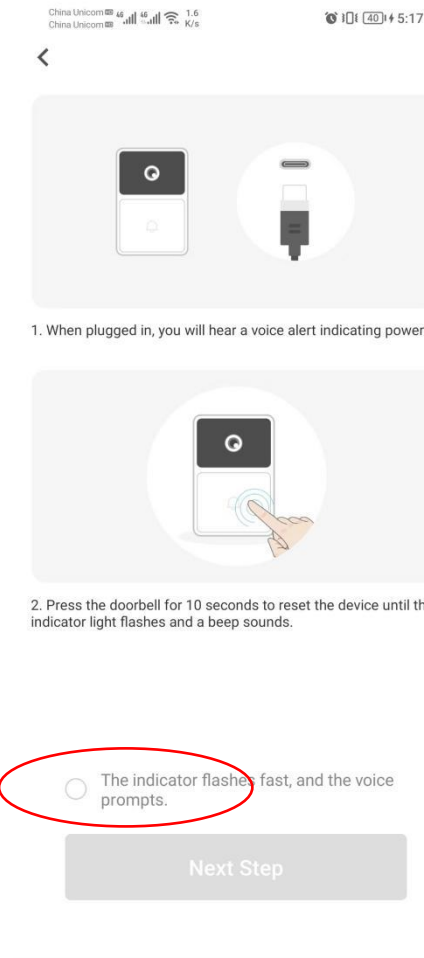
China Unicom 4G China Unicom 4G 1.6 K/s 40 5:17

<

1. When plugged in, you will hear a voice alert indicating power

2. Press the doorbell for 10 seconds to reset the device until th indicator light flashes and a beep sounds.

The indicator flashes fast, and the voice prompts.

Next Step